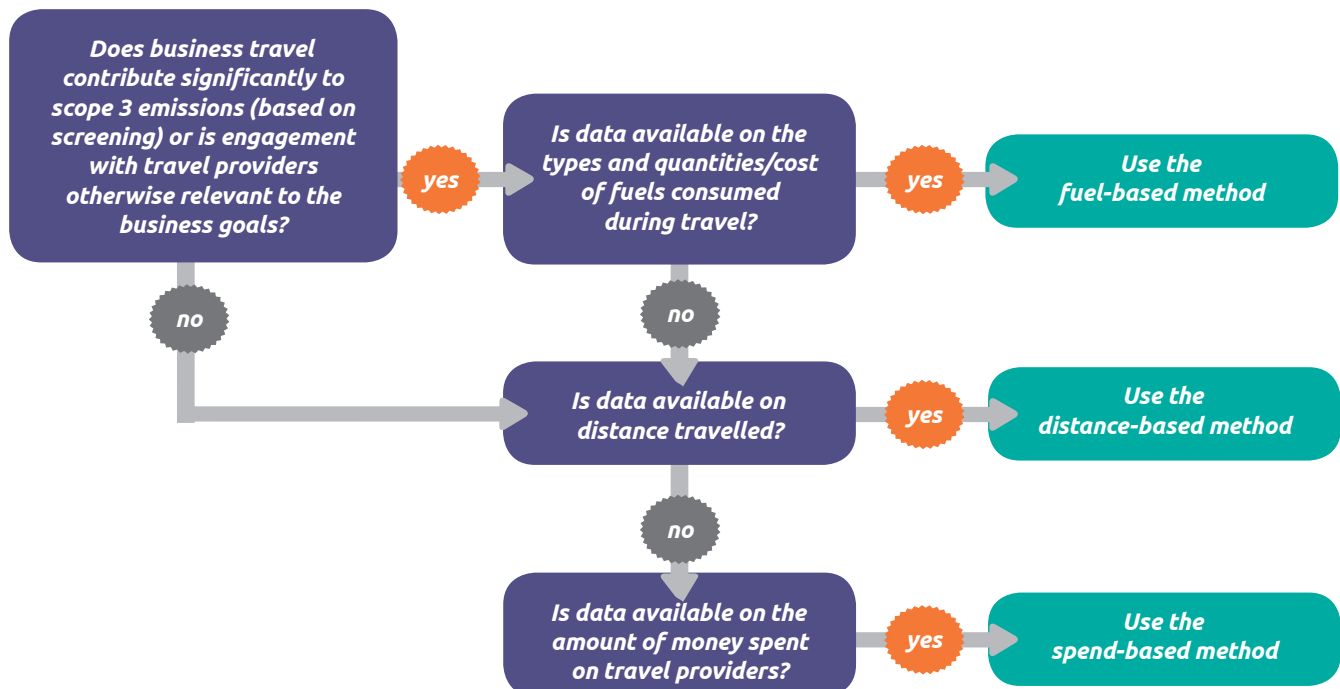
Does business travel contribute significantly to scope 3 emissions (based on screening) or is engagement with travel providers otherwise relevant to the business goals?

yes

Is data available on the types and quantities/cost of fuels consumed during travel?

yes

Use the fuel-based method

no

no

Is data available on distance travelled?

yes

Use the distance-based method

no

Is data available on the amount of money spent on travel providers?

yes

Use the spend-based method